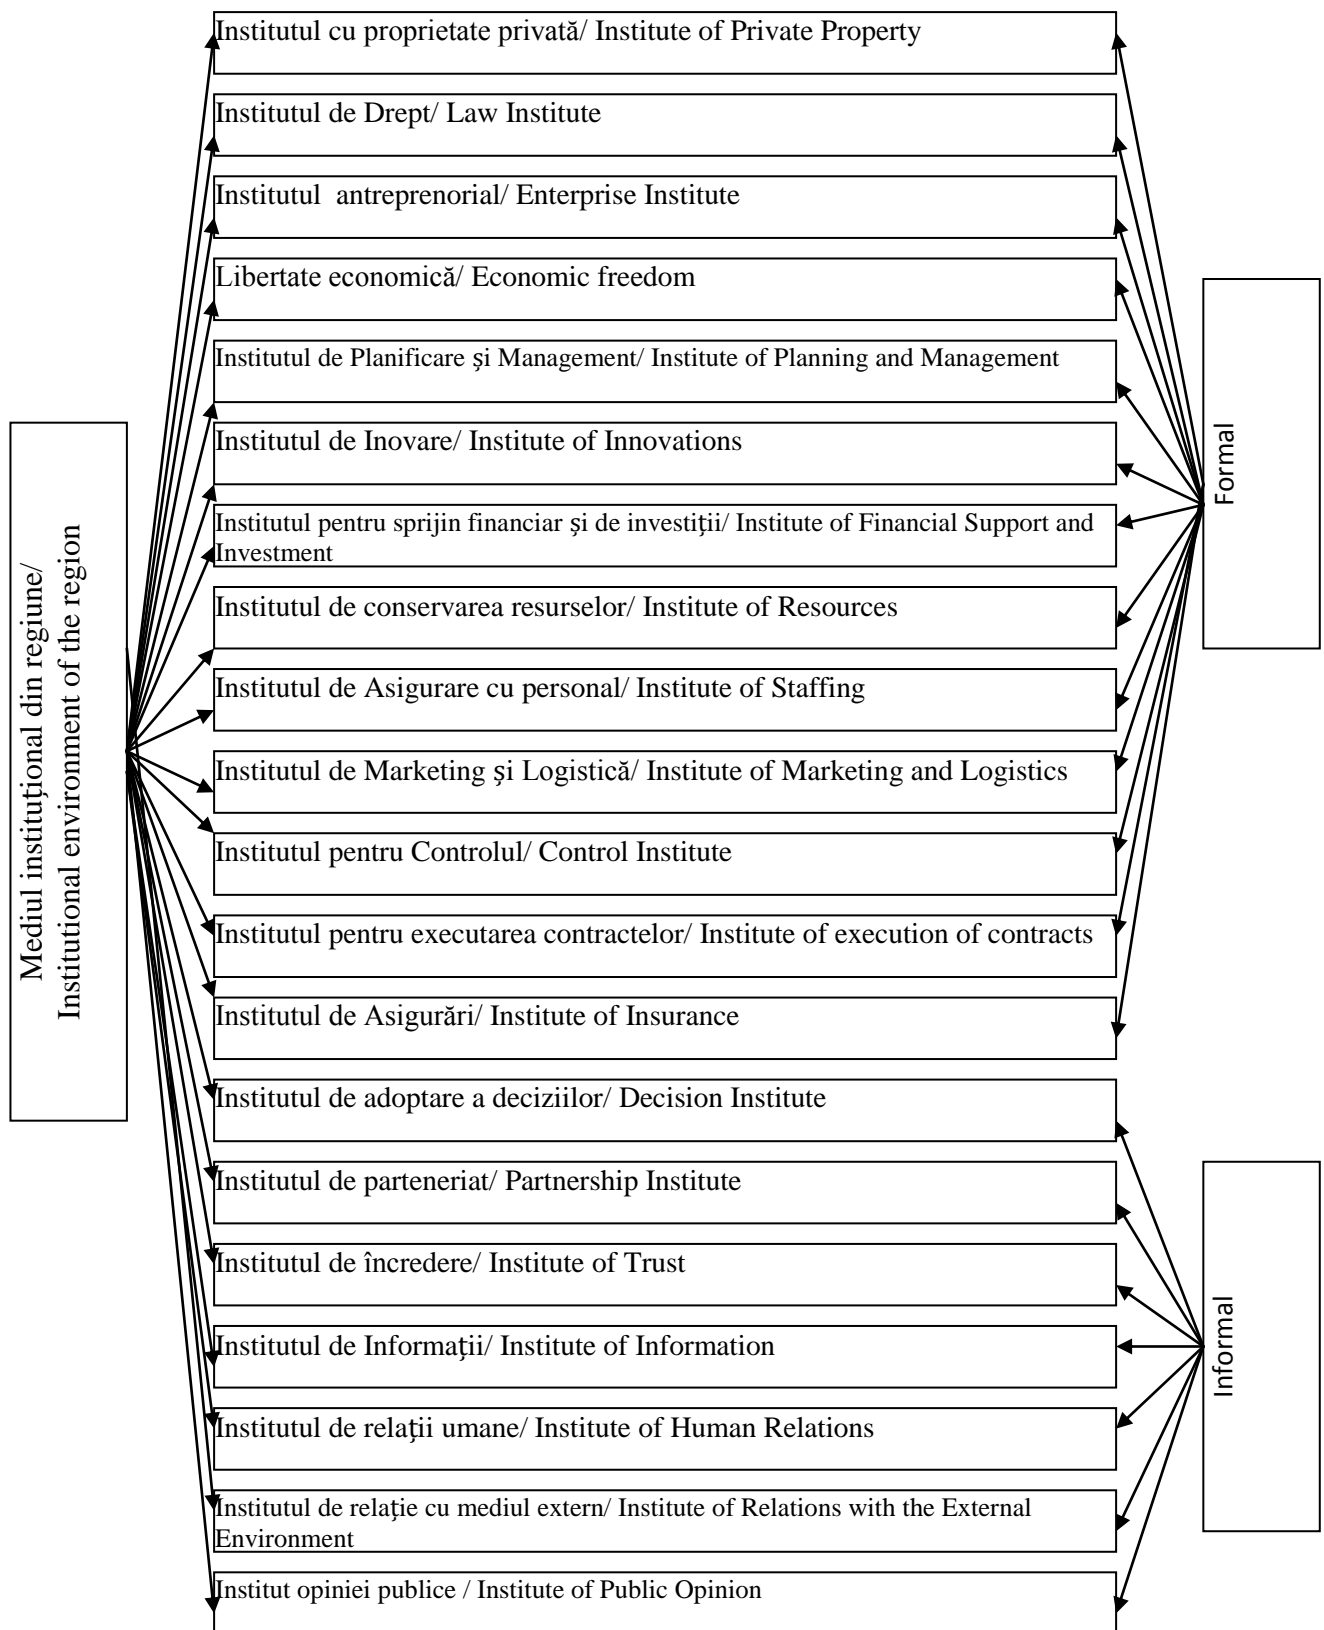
Mediul instituţional din regiune/ Institutional environment of the region

Institutul cu proprietate privată/ Institute of Private Property

Institutul de Drept/ Law Institute

Institutul antreprenorial/ Enterprise Institute

Libertate economică/ Economic freedom

Institutul de Planificare şi Management/ Institute of Planning and Management

Institutul de Inovare/ Institute of Innovations

Institutul pentru sprijin financiar şi de investiţii/ Institute of Financial Support and Investment

Institutul de conservarea resurselor/ Institute of Resources

Institutul de Asigurare cu personal/ Institute of Staffing

Institutul de Marketing şi Logistică/ Institute of Marketing and Logistics

Institutul pentru Controlul/ Control Institute

Institutul pentru executarea contractelor/ Institute of execution of contracts

Institutul de Asigurări/ Institute of Insurance

Institutul de adoptare a deciziilor/ Decision Institute

Institutul de parteneriat/ Partnership Institute

Institutul de încredere/ Institute of Trust

Institutul de Informaţii/ Institute of Information

Institutul de relaţii umane/ Institute of Human Relations

Institutul de relaţie cu mediul extern/ Institute of Relations with the External Environment

Institut opiniei publice / Institute of Public Opinion

Formal

Informal